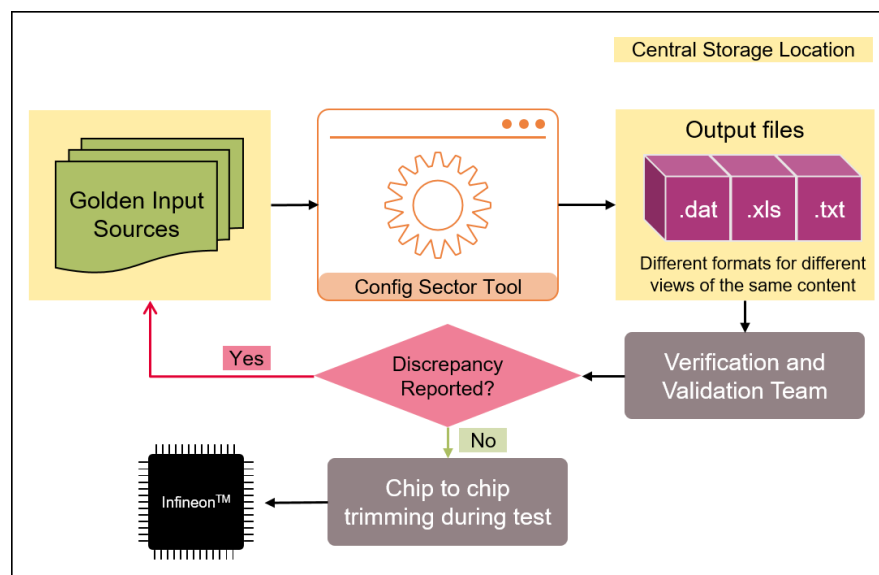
Central Storage Location

Golden Input Sources

Config Sector Tool

Output files

.dat

.xls

.txt

Different formats for different views of the same content

Verification and Validation Team

Discrepancy Reported?

Yes

No

Chip to chip trimming during test

Infineon™